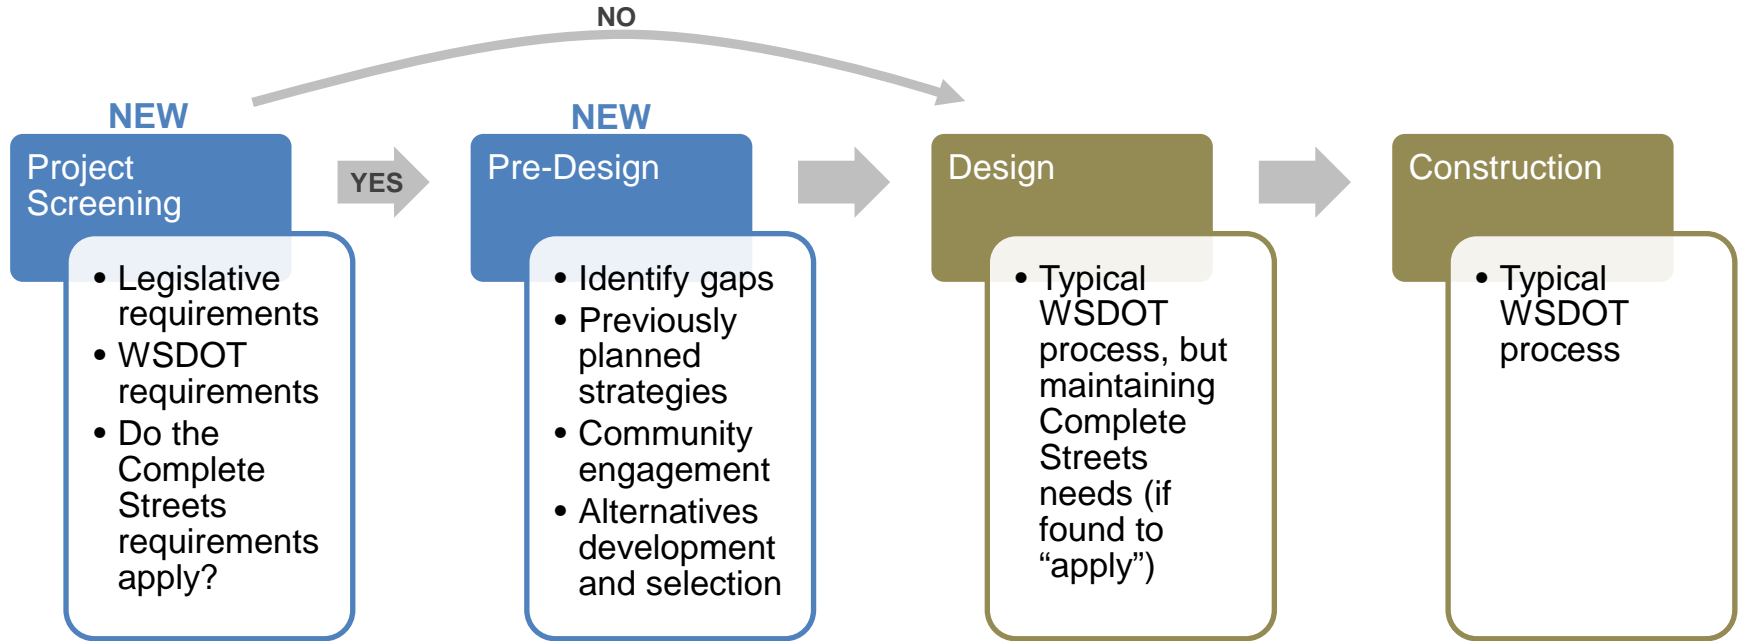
NO

NEW

Project Screening

- Legislative requirements
- WSDOT requirements
- Do the Complete Streets requirements apply?

YES

NEW

Pre-Design

- Identify gaps
- Previously planned strategies
- Community engagement
- Alternatives development and selection

Design

- Typical WSDOT process, but maintaining Complete Streets needs (if found to “apply”)

Construction

- Typical WSDOT process